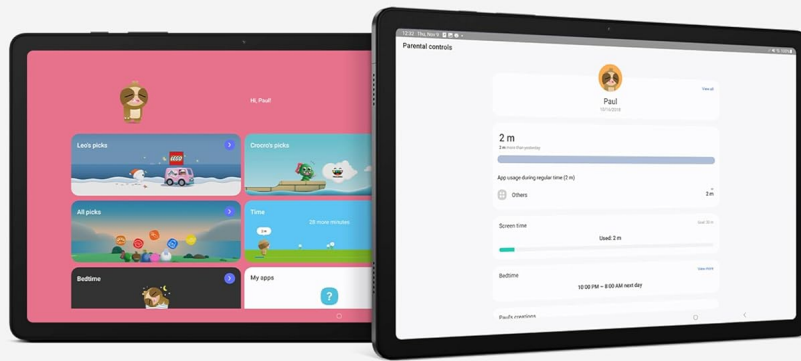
Hi, Paul!

Leo's picks

LEGO

Crocro's picks

All picks

Time

20 more minutes

Bedtime

My apps

12:32 Thu, Nov 9

Parental controls

Paul

View all

2 m

2 m more than yesterday

App usage during regular time (2 m)

Others

2 m

Screen time

Used: 2 m

Bedtime

10:00 PM ~ 8:00 AM next day

Paul's creations